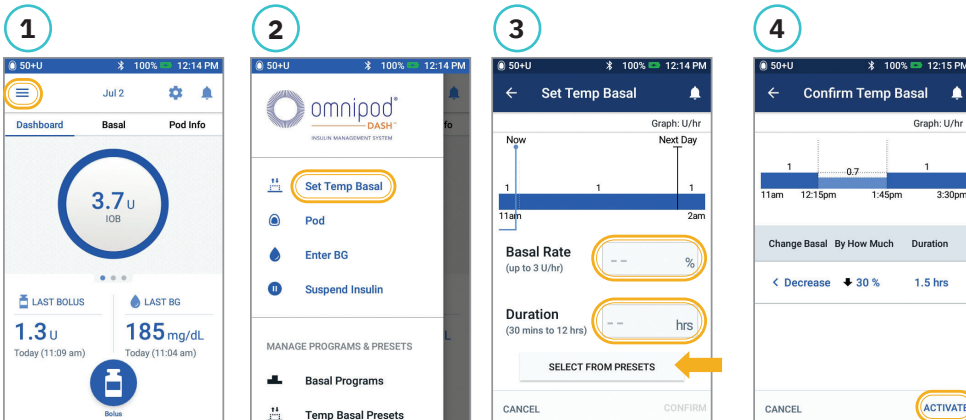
1

50+U 100% 12:14 PM

Jul 2

Dashboard Basal Pod Info

3.7 U
IOB

LAST BOLUS
1.3 U
Today (11:09 am)

LAST BG
185 mg/dL
Today (11:04 am)

Bolus

2

50+U 100% 12:14 PM

omnipod DASH
INSULIN MANAGEMENT SYSTEM

fo

Set Temp Basal

Pod

Enter BG

Suspend Insulin

MANAGE PROGRAMS & PRESETS

Basal Programs

Temp Basal Presets

3

50+U 100% 12:14 PM

Set Temp Basal

Graph: U/hr

Now Next Day

1 1 1

11am 2am

Basal Rate
(up to 3 U/hr)
-- %

Duration
(30 mins to 12 hrs)
-- hrs

SELECT FROM PRESETS

CANCEL CONFIRM

4

50+U 100% 12:15 PM

Confirm Temp Basal

Graph: U/hr

1 0.7 1

11am 12:15pm 1:45pm 3:30pm

Change Basal By How Much Duration

< Decrease 30 % 1.5 hrs

CANCEL ACTIVATE